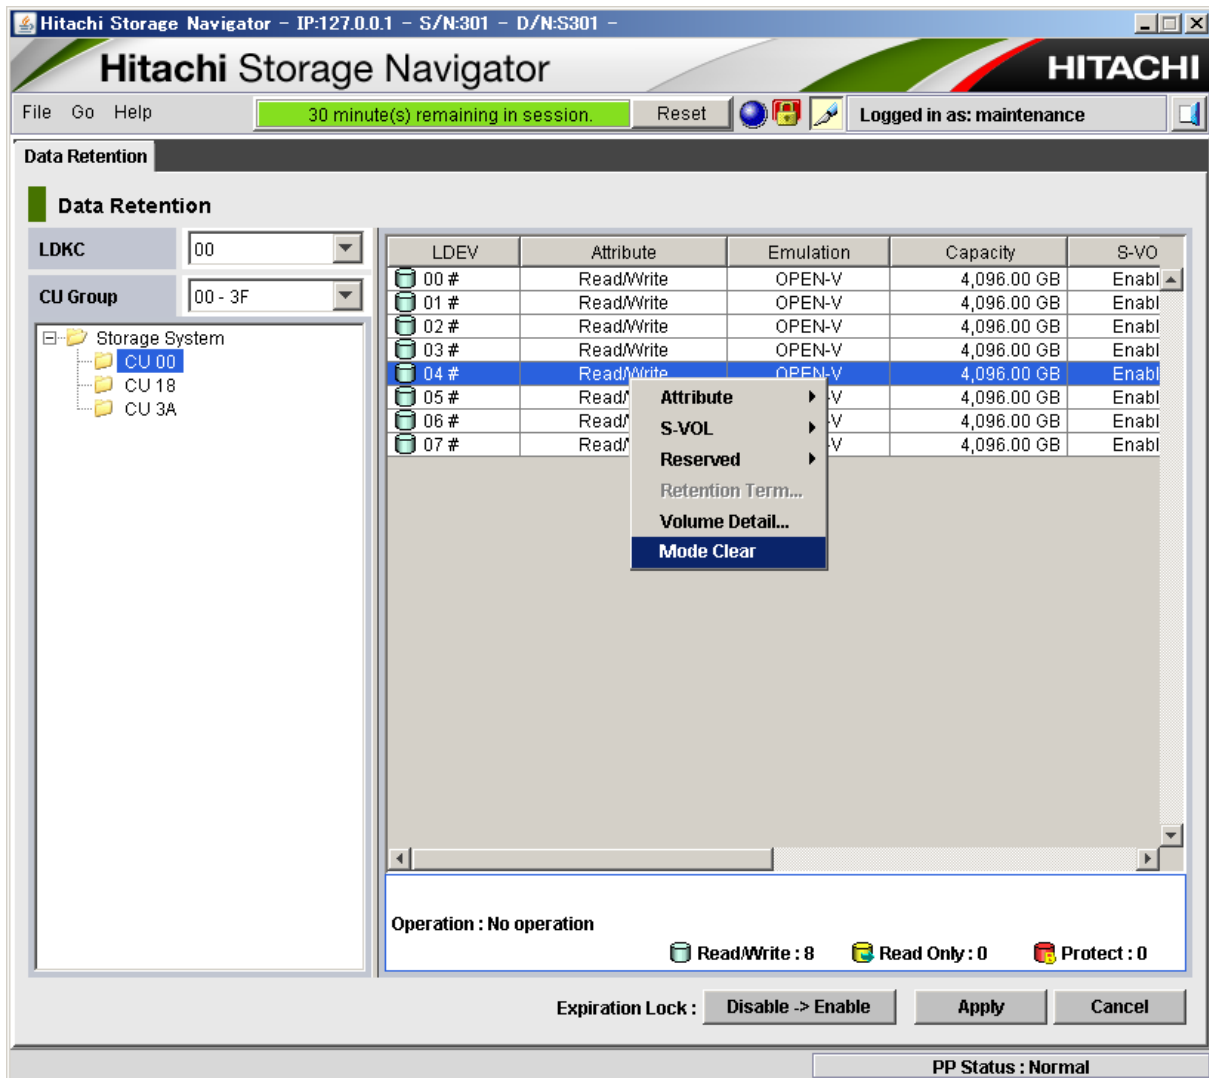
Hitachi Storage Navigator - IP:127.0.0.1 - S/N:301 - D/N:S301 -

Hitachi Storage Navigator

HITACHI

File Go Help

30 minute(s) remaining in session.

Reset

Logged in as: maintenance

Data Retention

Data Retention

LDKC 00

CU Group 00 - 3F

Storage System
CU 00
CU 18
CU 3A

| LDEV | Attribute | Emulation | Capacity | S-VO |
|---|---|---|---|---|
| 00 # | Read/Write | OPEN-V | 4,096.00 GB | Enabl |
| 01 # | Read/Write | OPEN-V | 4,096.00 GB | Enabl |
| 02 # | Read/Write | OPEN-V | 4,096.00 GB | Enabl |
| 03 # | Read/Write | OPEN-V | 4,096.00 GB | Enabl |
| 04 # | Read/Write | OPEN-V | 4,096.00 GB | Enabl |
| 05 # | Read/ | V | 4,096.00 GB | Enabl |
| 06 # | Read/ | V | 4,096.00 GB | Enabl |
| 07 # | Read/ | V | 4,096.00 GB | Enabl |

Attribute
S-VOL
Reserved
Retention Term...
Volume Detail...
Mode Clear

Operation : No operation

Read/Write : 8 Read Only : 0 Protect : 0

Expiration Lock : Disable -> Enable Apply Cancel

PP Status : Normal